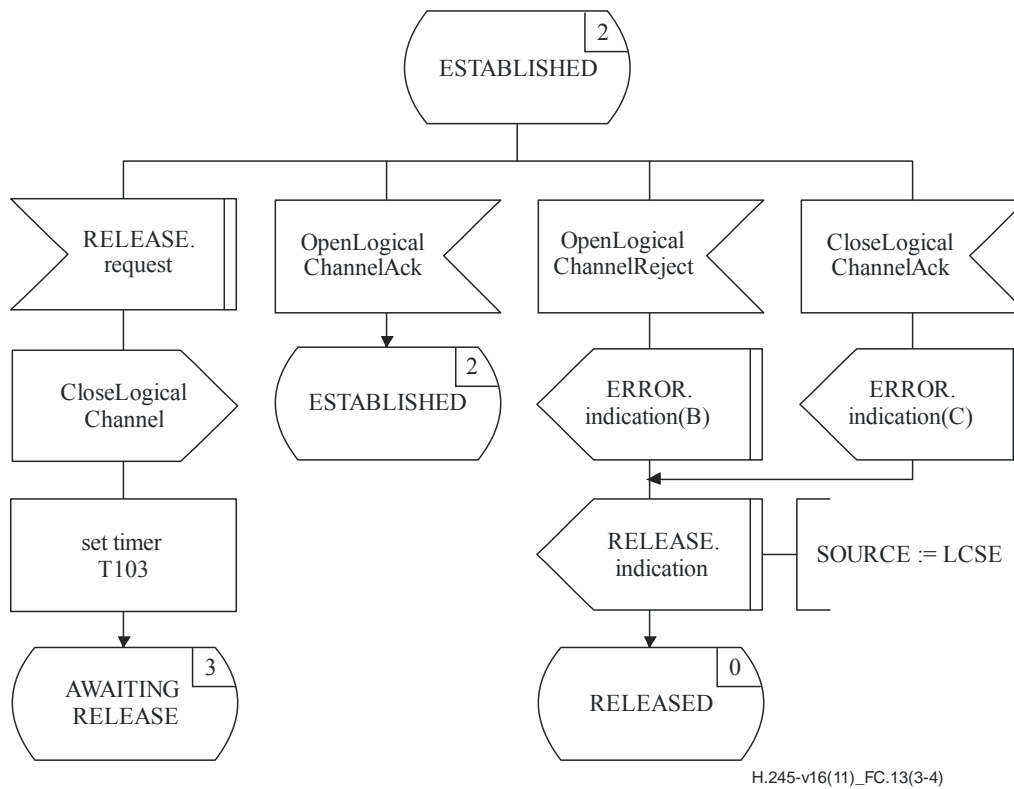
2
ESTABLISHED

RELEASE.
request

CloseLogical
Channel

set timer
T103

3
AWAITING
RELEASE

OpenLogical
ChannelAck

2
ESTABLISHED

OpenLogical
ChannelReject

ERROR.
indication(B)

CloseLogical
ChannelAck

ERROR.
indication(C)

RELEASE.
indication

SOURCE := LCSE

0
RELEASED

H.245-v16(11)_FC.13(3-4)